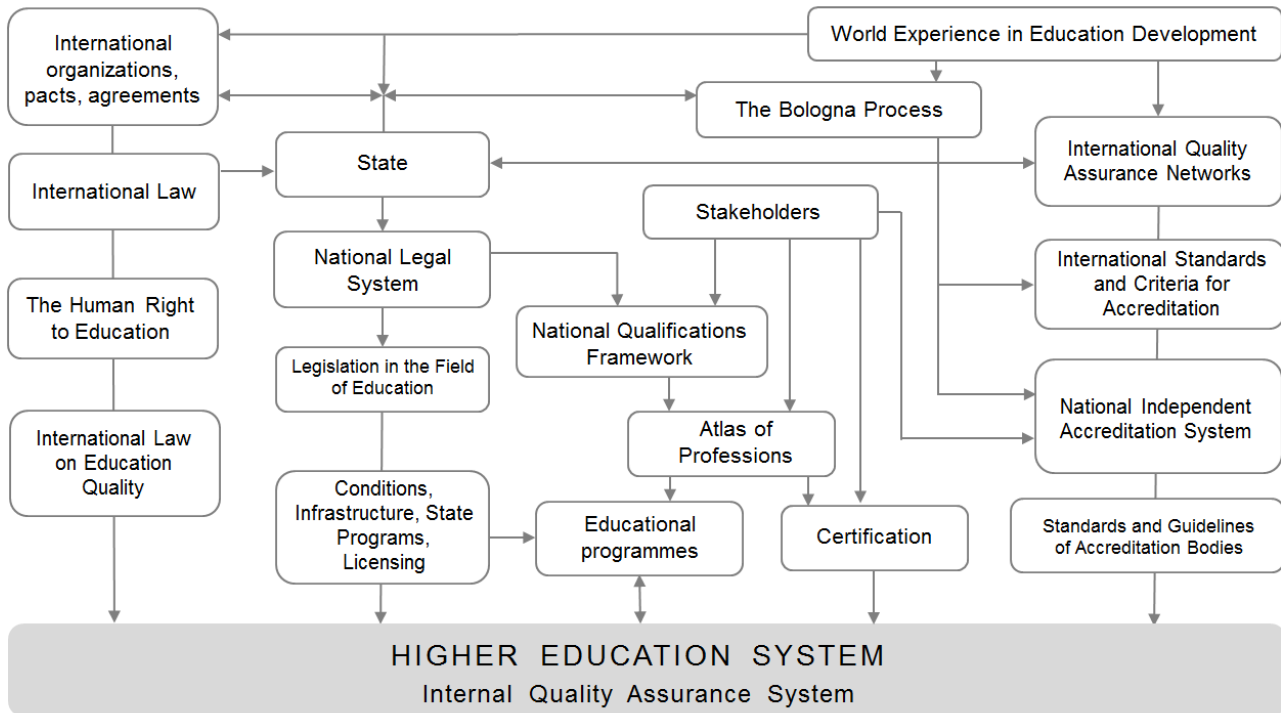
International organizations, pacts, agreements

World Experience in Education Development

The Bologna Process

State

International Law

International Quality Assurance Networks

Stakeholders

National Legal System

The Human Right to Education

International Standards and Criteria for Accreditation

National Qualifications Framework

Legislation in the Field of Education

National Independent Accreditation System

Atlas of Professions

International Law on Education Quality

Conditions, Infrastructure, State Programs, Licensing

Educational programmes

Certification

Standards and Guidelines of Accreditation Bodies

HIGHER EDUCATION SYSTEM
Internal Quality Assurance System